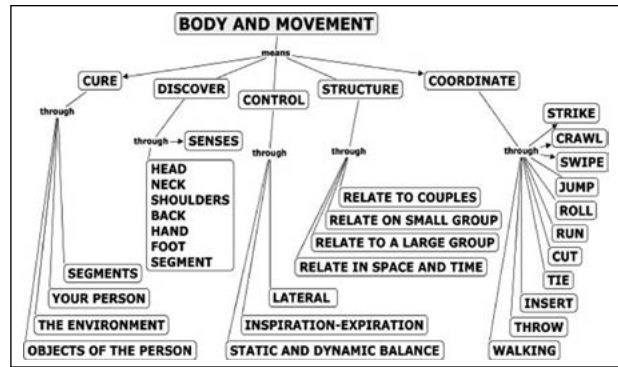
BODY AND MOVEMENT

means

CURE

DISCOVER

CONTROL

STRUCTURE

COORDINATE

through

through → SENSES

HEAD
NECK
SHOULDERS
BACK
HAND
FOOT
SEGMENT

through

through

through

STRIKE

CRAWL

SWIPE

JUMP

ROLL

RUN

CUT

TIE

INSERT

THROW

WALKING

RELATE TO COUPLES

RELATE ON SMALL GROUP

RELATE TO A LARGE GROUP

RELATE IN SPACE AND TIME

SEGMENTS

YOUR PERSON

THE ENVIRONMENT

OBJECTS OF THE PERSON

LATERAL

INSPIRATION-EXPIRATION

STATIC AND DYNAMIC BALANCE